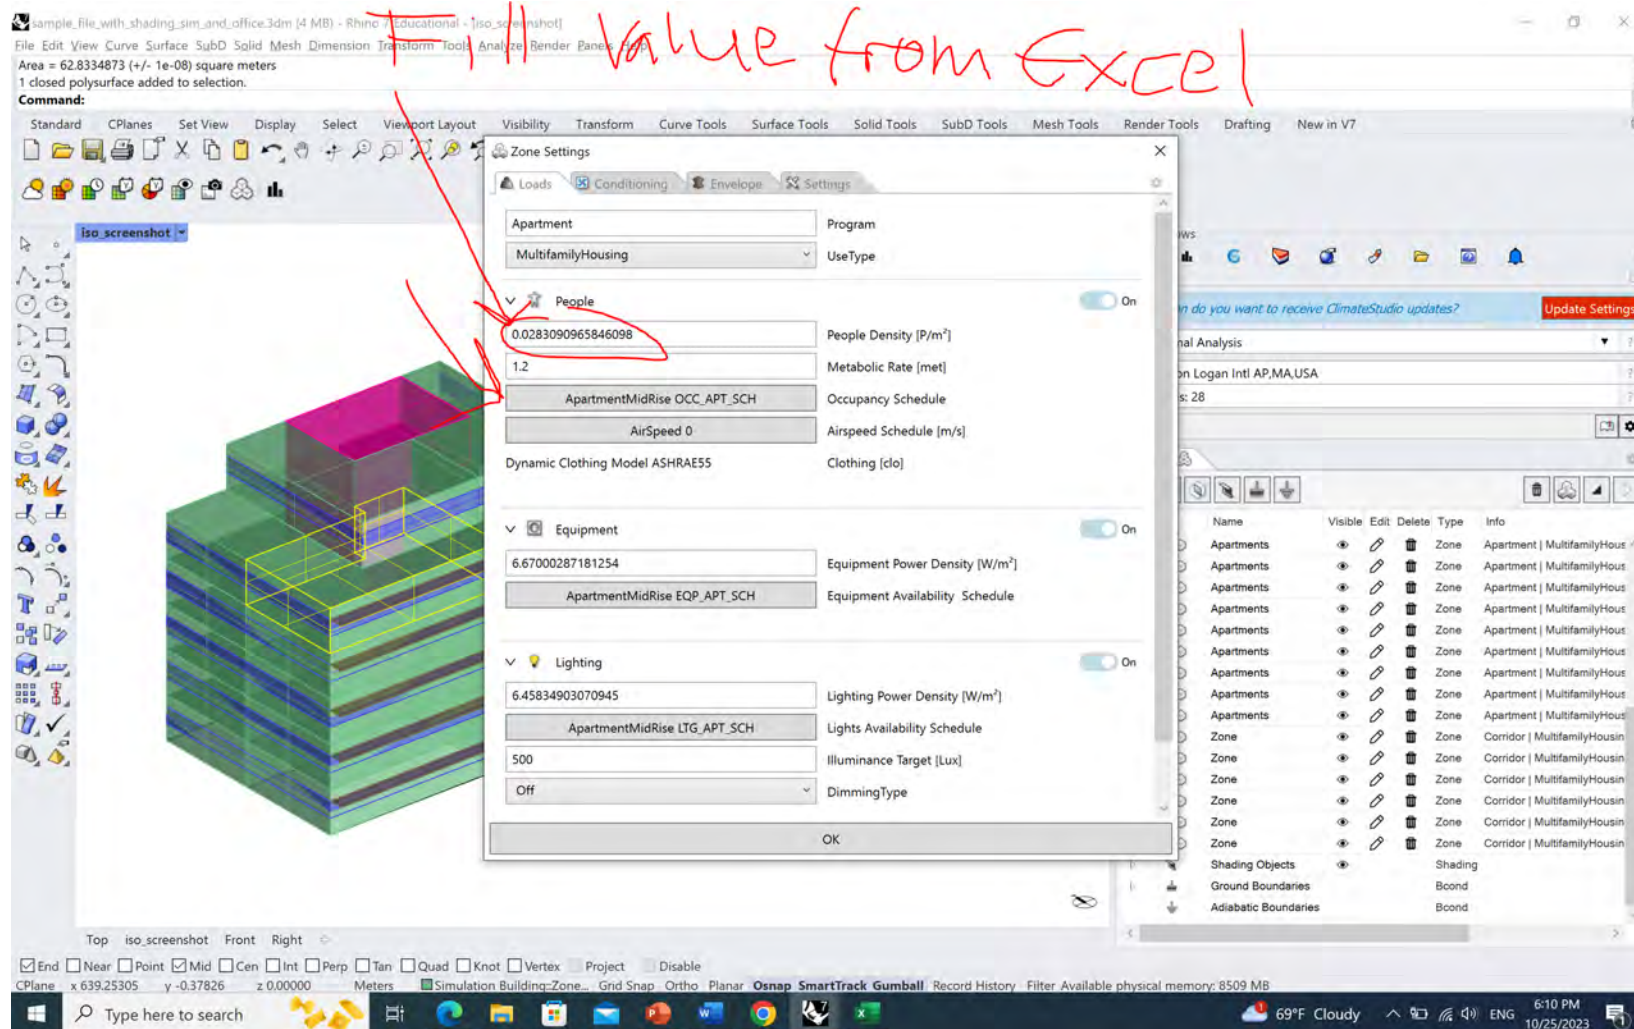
sample_file_with_shading_sim_and_office.3dm (4 MB) - Rhino 7 Educational - [iso_screenshot]

File Edit View Curve Surface SubD Solid Mesh Dimension Transform Tools Analyze Render Panels Help

Fill Value from Excel

Area = 62.8334873 (+/- 1e-08) square meters
1 closed polysurface added to selection.
Command:

Standard CPlanes Set View Display Select Viewport Layout Visibility Transform Curve Tools Surface Tools Solid Tools SubD Tools Mesh Tools Render Tools Drafting New in V7

iso_screenshot

Zone Settings

Loads Conditioning Envelope Settings

| Apartment | Program |
|---|---|
| MultifamilyHousing | UseType |

People On

| 0.0283090965846098 | People Density [P/m²] |
|---|---|
| 1.2 | Metabolic Rate [met] |
| ApartmentMidRise OCC_APT_SCH | Occupancy Schedule |
| AirSpeed 0 | Airspeed Schedule [m/s] |
| Dynamic Clothing Model ASHRAE55 | Clothing [clo] |

Equipment On

| 6.67000287181254 | Equipment Power Density [W/m²] |
|---|---|
| ApartmentMidRise EQP_APT_SCH | Equipment Availability Schedule |

Lighting On

| 6.45834903070945 | Lighting Power Density [W/m²] |
|---|---|
| ApartmentMidRise LTG_APT_SCH | Lights Availability Schedule |
| 500 | Illuminance Target [Lux] |
| Off | DimmingType |

OK

ws

n do you want to receive ClimateStudio updates? Update Settings

nal Analysis
n Logan Intl AP,MA,USA
s: 28

| Name | Visible | Edit | Delete | Type | Info |
|---|---|---|---|---|---|
| Apartments | | | | Zone | Apartment \| MultifamilyHous |
| Apartments | | | | Zone | Apartment \| MultifamilyHous |
| Apartments | | | | Zone | Apartment \| MultifamilyHous |
| Apartments | | | | Zone | Apartment \| MultifamilyHous |
| Apartments | | | | Zone | Apartment \| MultifamilyHous |
| Apartments | | | | Zone | Apartment \| MultifamilyHous |
| Apartments | | | | Zone | Apartment \| MultifamilyHous |
| Apartments | | | | Zone | Apartment \| MultifamilyHous |
| Apartments | | | | Zone | Apartment \| MultifamilyHous |
| Zone | | | | Zone | Corridor \| MultifamilyHousin |
| Zone | | | | Zone | Corridor \| MultifamilyHousin |
| Zone | | | | Zone | Corridor \| MultifamilyHousin |
| Zone | | | | Zone | Corridor \| MultifamilyHousin |
| Zone | | | | Zone | Corridor \| MultifamilyHousin |
| Zone | | | | Zone | Corridor \| MultifamilyHousin |
| Shading Objects | | | | Shading | |
| Ground Boundaries | | | | Bcond | |
| Adiabatic Boundaries | | | | Bcond | |

Top iso_screenshot Front Right

End Near Point Mid Cen Int Perp Tan Quad Knot Vertex Project Disable

CPlane x 639.25305 y -0.37826 z 0.00000 Meters Simulation Building::Zone... Grid Snap Ortho Planar Osnap SmartTrack Gumball Record History Filter Available physical memory: 8509 MB

Type here to search 69°F Cloudy ENG 6:10 PM 10/25/2023